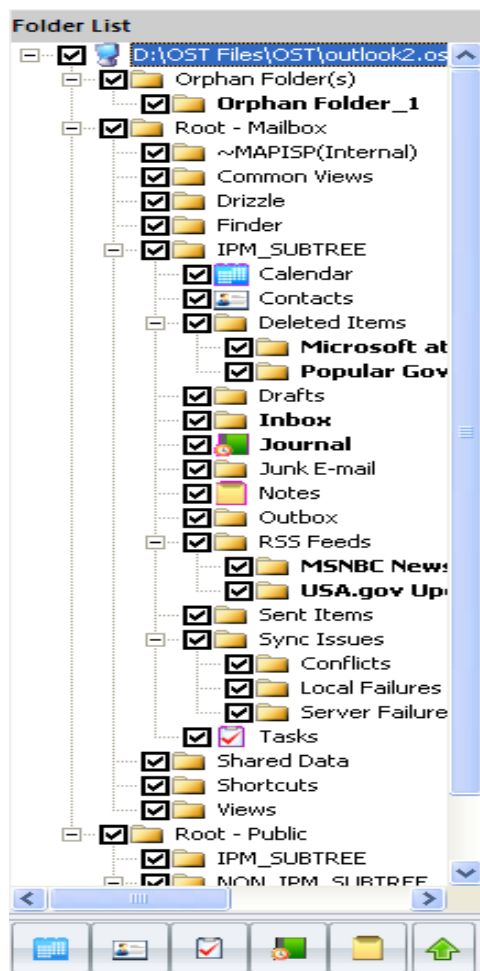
Folder List
D:\OST Files\OST\outlook2.os
Orphan Folder(s)
Orphan Folder_1
Root - Mailbox
~MAPISP(Internal)
Common Views
Drizzle
Finder
IPM_SUBTREE
Calendar
Contacts
Deleted Items
Microsoft at
Popular Gov
Drafts
Inbox
Journal
Junk E-mail
Notes
Outbox
RSS Feeds
MSNBC News
USA.gov Upd
Sent Items
Sync Issues
Conflicts
Local Failures
Server Failure
Tasks
Shared Data
Shortcuts
Views
Root - Public
IPM_SUBTREE
NON_IPM_SUBTREE